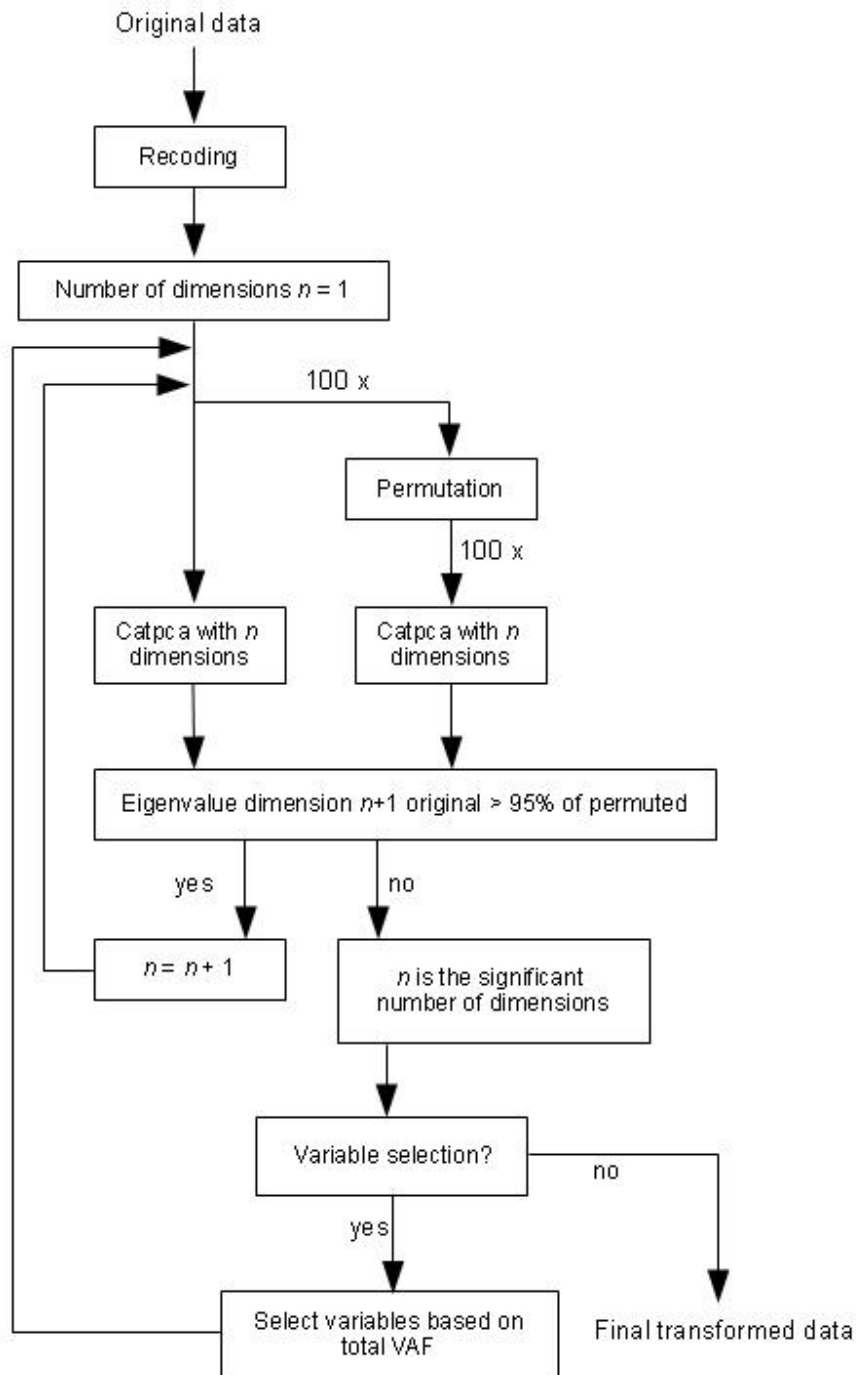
Original data

Recoding

Number of dimensions $n$ = 1

100 x

Permutation

100 x

Catpca with $n$ dimensions

Catpca with $n$ dimensions

Eigenvalue dimension $n$+1 original > 95% of permuted

yes

no

$n$ = $n$ + 1

$n$ is the significant number of dimensions

Variable selection?

no

yes

Select variables based on total VAF

Final transformed data